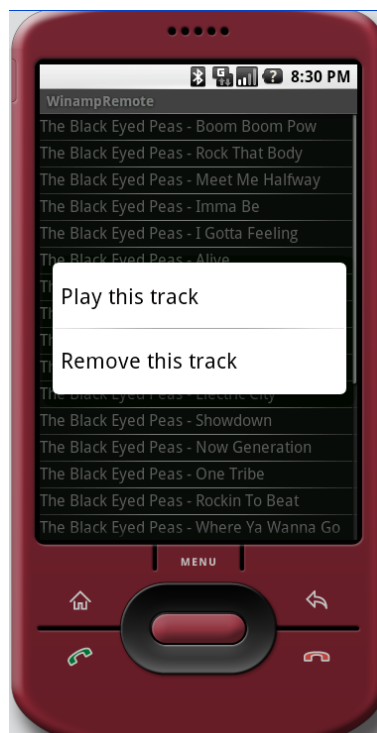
8:30 PM

WinampRemote

The Black Eyed Peas - Boom Boom Pow
The Black Eyed Peas - Rock That Body
The Black Eyed Peas - Meet Me Halfway
The Black Eyed Peas - Imma Be
The Black Eyed Peas - I Gotta Feeling
The Black Eyed Peas - Alive
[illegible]
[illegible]
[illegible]
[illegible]
The Black Eyed Peas - Electric City
The Black Eyed Peas - Showdown
The Black Eyed Peas - Now Generation
The Black Eyed Peas - One Tribe
The Black Eyed Peas - Rockin To Beat
The Black Eyed Peas - Where Ya Wanna Go

Play this track

Remove this track

MENU